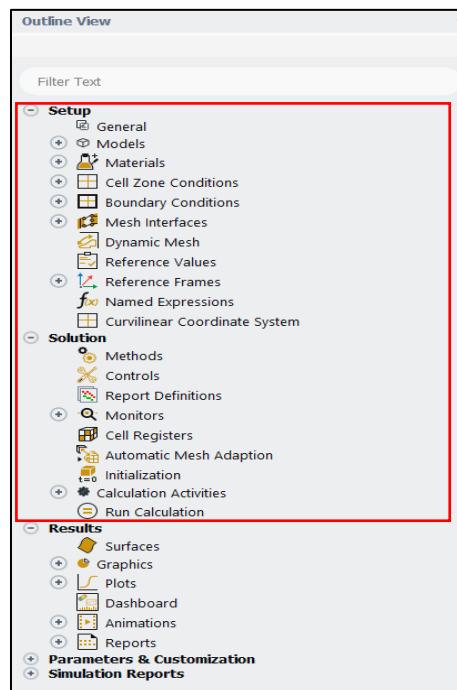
Outline View

Filter Text

Setup
General
Models
Materials
Cell Zone Conditions
Boundary Conditions
Mesh Interfaces
Dynamic Mesh
Reference Values
Reference Frames
Named Expressions
Curvilinear Coordinate System
Solution
Methods
Controls
Report Definitions
Monitors
Cell Registers
Automatic Mesh Adaption
Initialization
Calculation Activities
Run Calculation
Results
Surfaces
Graphics
Plots
Dashboard
Animations
Reports
Parameters & Customization
Simulation Reports